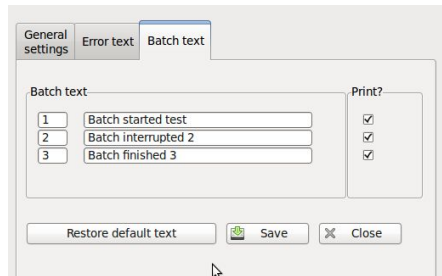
General settings | Error text | Batch text

Batch text

| | | Print? |
|---|---|---|
| 1 | Batch started test | ☑ |
| 2 | Batch interrupted 2 | ☑ |
| 3 | Batch finished 3 | ☑ |

Restore default text | Save | Close